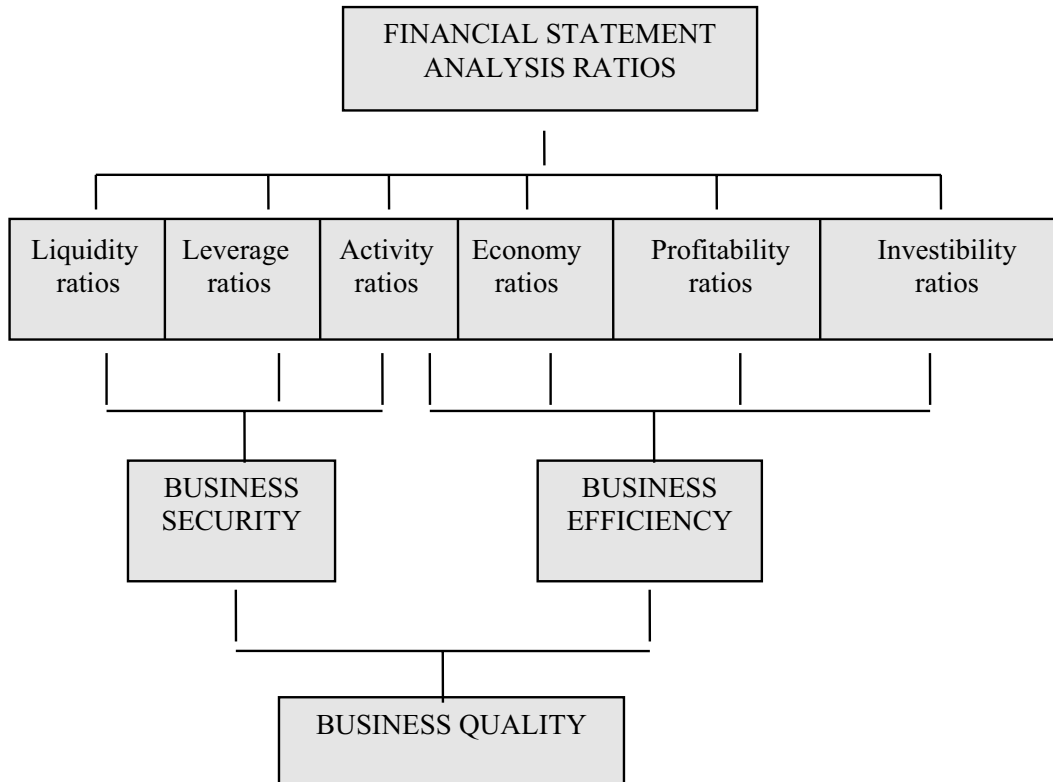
FINANCIAL STATEMENT ANALYSIS RATIOS

Liquidity ratios

Leverage ratios

Activity ratios

Economy ratios

Profitability ratios

Investibility ratios

BUSINESS SECURITY

BUSINESS EFFICIENCY

BUSINESS QUALITY